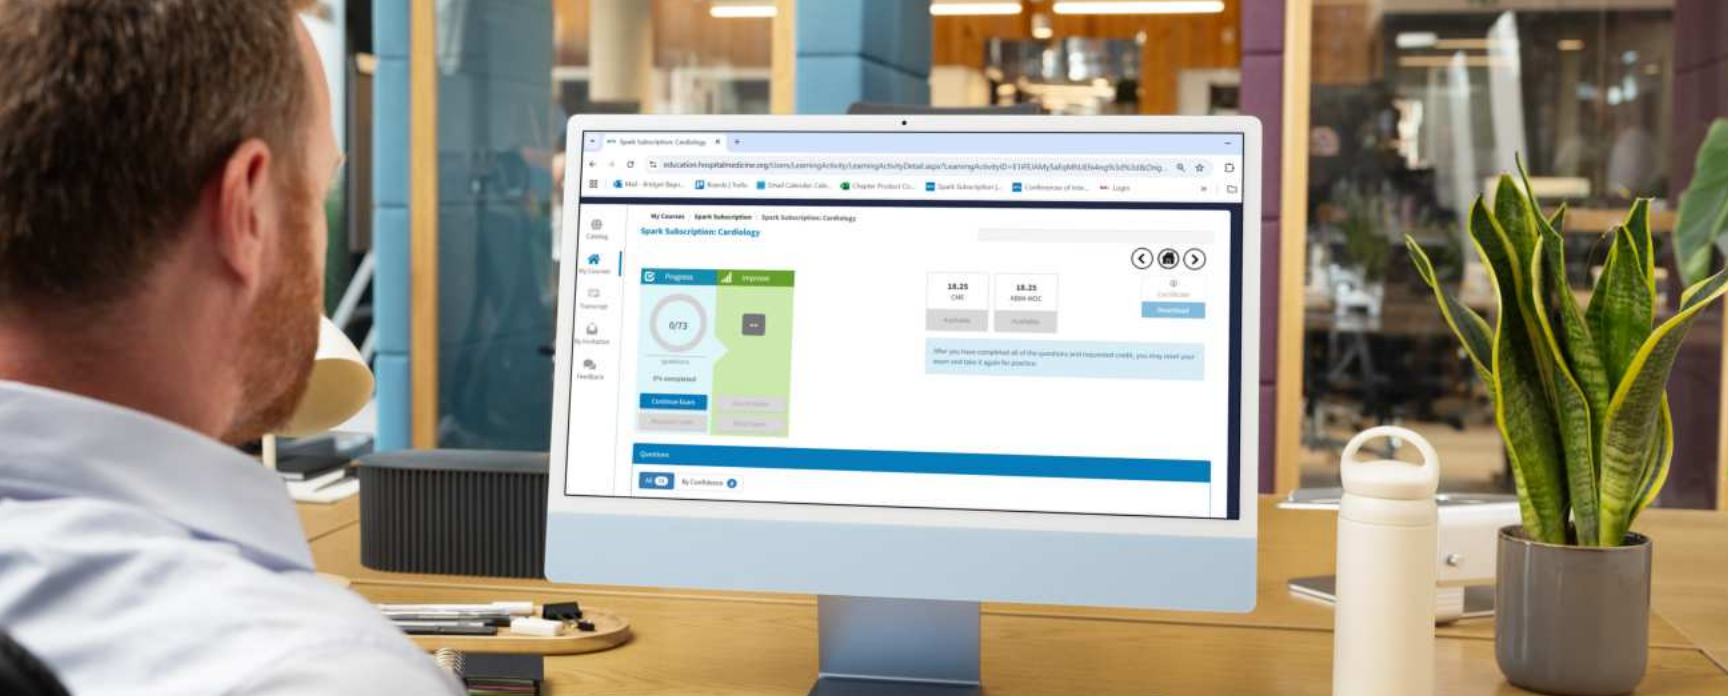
Spark Subscription: Cardiology

education.hospitalmedicine.org/Users/LearningActivity/LearningActivityDetail.aspx?LearningActivityID=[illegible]

Mail - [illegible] | Boards | Trello | Email Calendar Cale... | Chapter Product Co... | Spark Subscription |... | Conferences of Inte... | Login

Catalog

My Courses

Transcript

My Evaluation

Feedback

My Courses > Spark Subscription > Spark Subscription: Cardiology

Spark Subscription: Cardiology

Progress

Improve

0/73

questions

0% completed

Continue Exam

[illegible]

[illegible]

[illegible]

18.25
CME

Available

18.25
ABIM MOC

Available

Certificate

Download

After you have completed all of the questions and requested credit, you may reset your exam and take it again for practice.

Questions

All

By Confidence